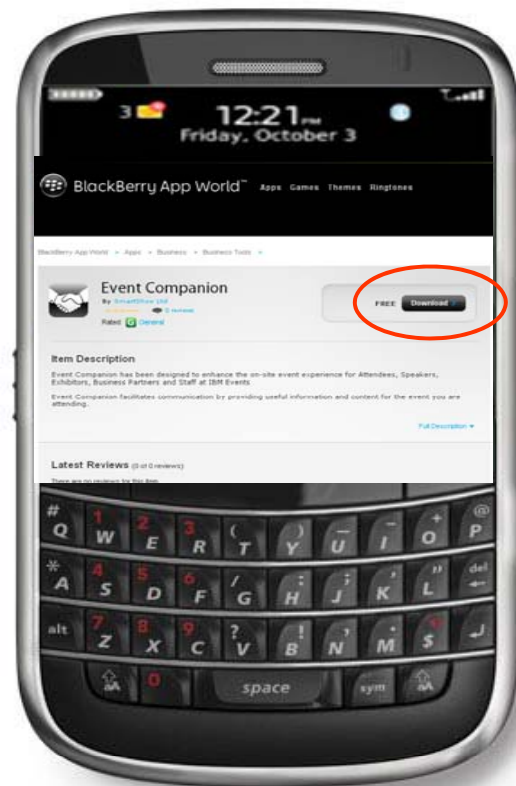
3

12:21 PM
Friday, October 3

BlackBerry App World™ Apps Games Themes Ringtones

BlackBerry App World » Apps » Business » Business Tools »

Event Companion
By SmartShow Ltd
0 reviews
Rated: G General

FREE Download

Item Description

Event Companion has been designed to enhance the on-site event experience for Attendees, Speakers, Exhibitors, Business Partners and Staff at IBM Events

Event Companion facilitates communication by providing useful information and content for the event you are attending.

Full Description ▾

Latest Reviews (0 of 0 reviews)

There are no reviews for this item

# Q 1 W 2 E 3 R ( T ) Y _ U - I + O @ P
* A 4 S 5 D 6 F / G : H ; J ' K " L del
alt 7 Z 8 X 9 C ? V ! B , N . M $
aA 0 space sym aA